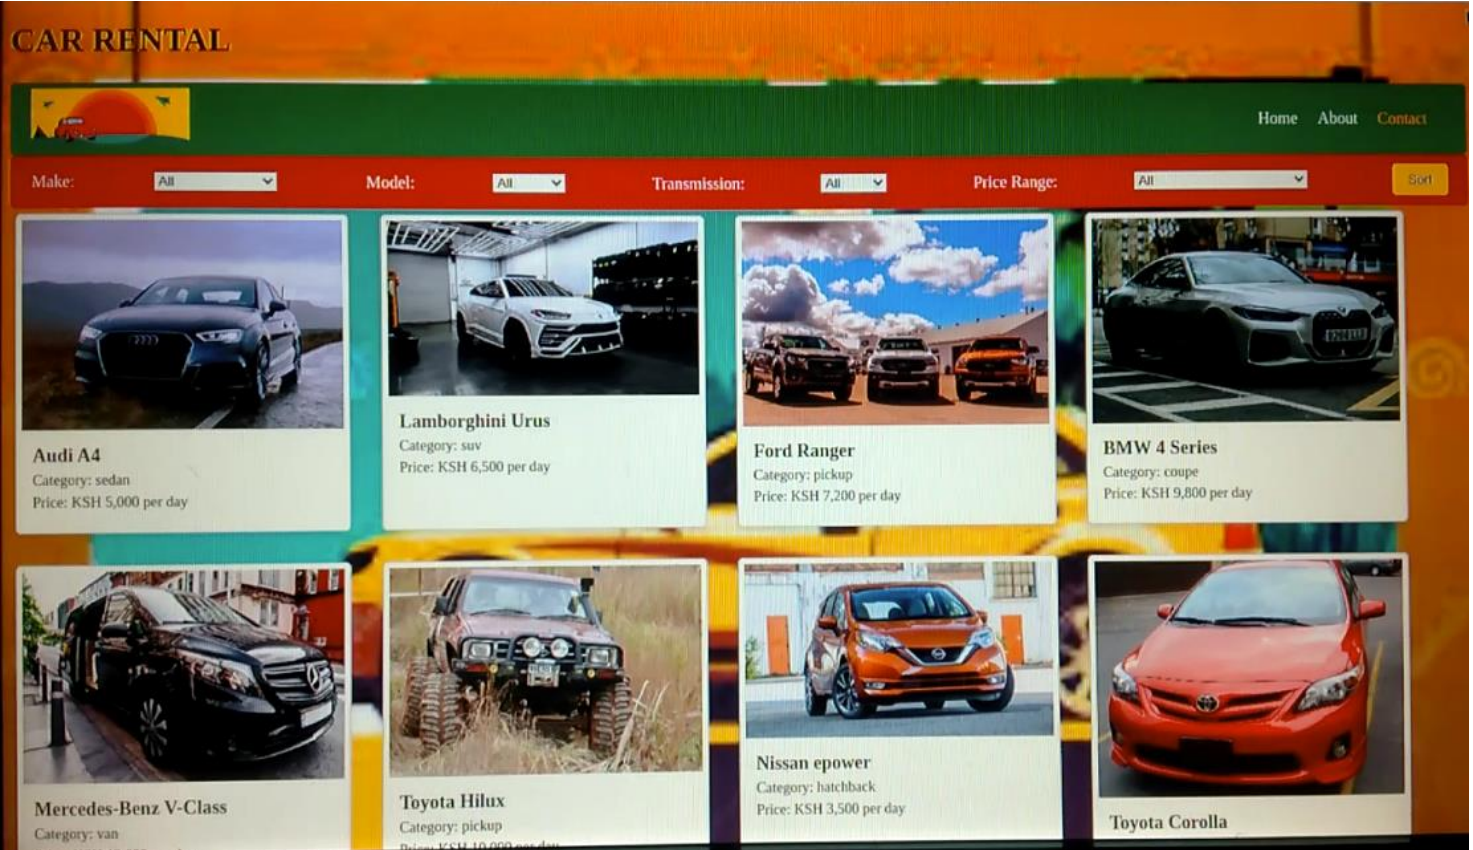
CAR RENTAL

Home About Contact

Make: All Model: All Transmission: All Price Range: All Sort

Audi A4
Category: sedan
Price: KSH 5,000 per day

Lamborghini Urus
Category: suv
Price: KSH 6,500 per day

Ford Ranger
Category: pickup
Price: KSH 7,200 per day

BMW 4 Series
Category: coupe
Price: KSH 9,800 per day

Mercedes-Benz V-Class
Category: van

Toyota Hilux
Category: pickup
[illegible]

Nissan epower
Category: hatchback
Price: KSH 3,500 per day

Toyota Corolla